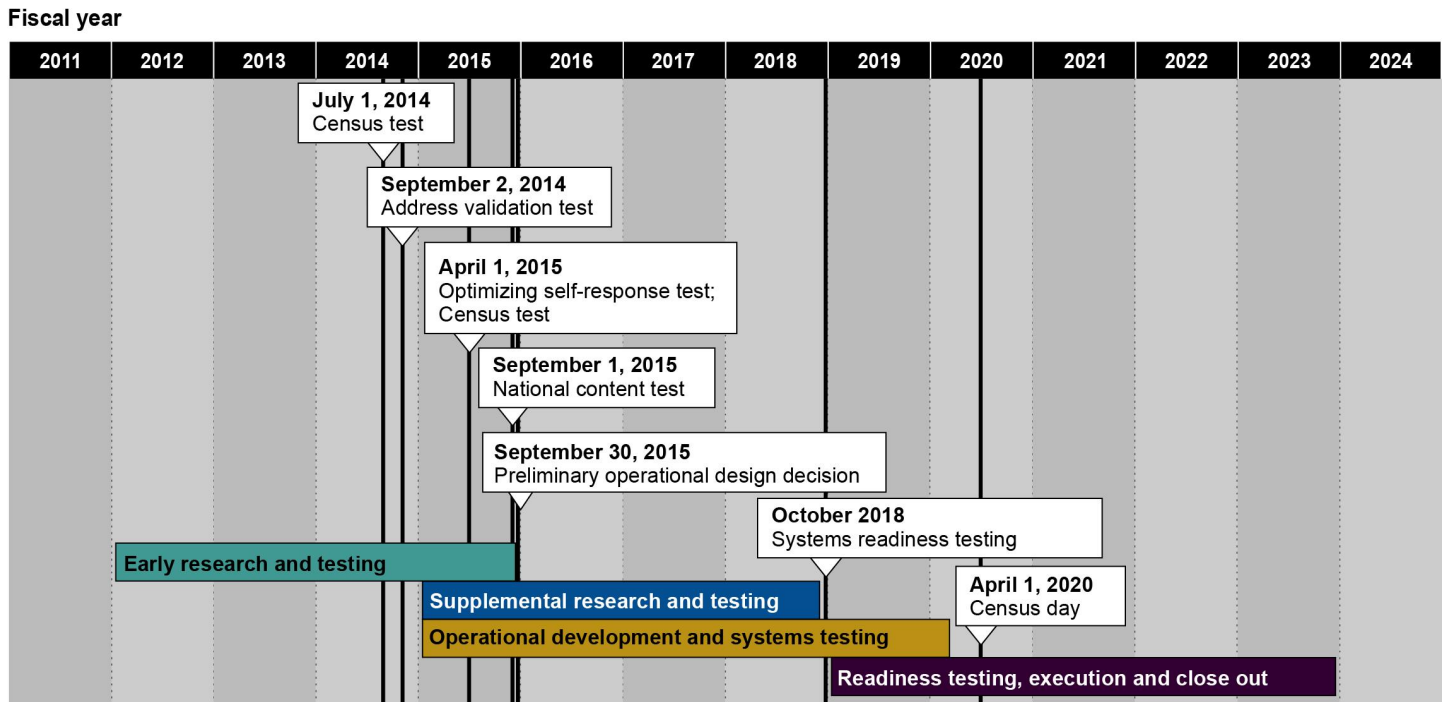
Fiscal year

| 2011 | 2012 | 2013 | 2014 | 2015 | 2016 | 2017 | 2018 | 2019 | 2020 | 2021 | 2022 | 2023 | 2024 |
|---|---|---|---|---|---|---|---|---|---|---|---|---|---|

July 1, 2014
Census test

September 2, 2014
Address validation test

April 1, 2015
Optimizing self-response test; Census test

September 1, 2015
National content test

September 30, 2015
Preliminary operational design decision

October 2018
Systems readiness testing

Early research and testing

Supplemental research and testing

April 1, 2020
Census day

Operational development and systems testing

Readiness testing, execution and close out